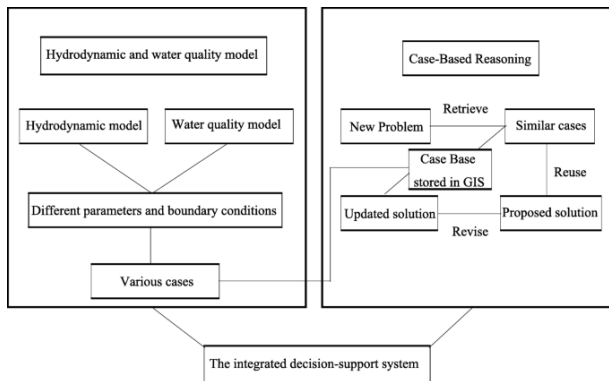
Hydrodynamic and water quality model

Hydrodynamic model

Water quality model

Different parameters and boundary conditions

Various cases

Case-Based Reasoning

New Problem

Retrieve

Similar cases

Case Base stored in GIS

Reuse

Updated solution

Proposed solution

Revise

The integrated decision-support system